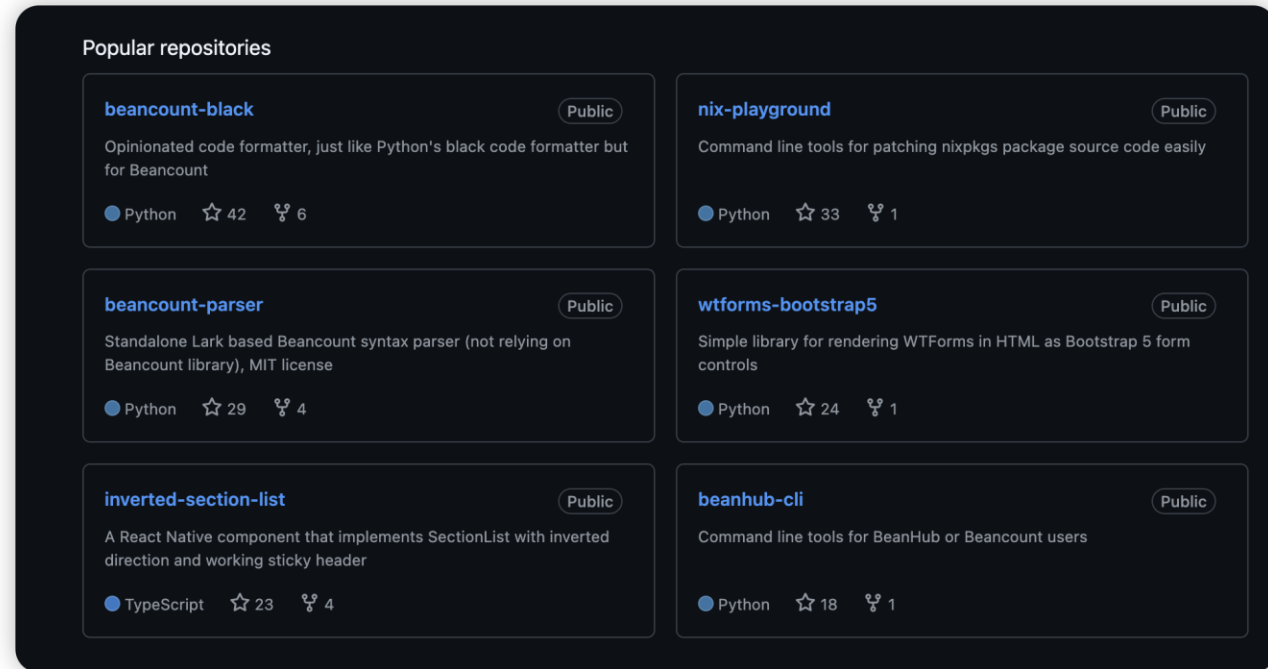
Popular repositories

beancount-black
Public
Opinionated code formatter, just like Python's black code formatter but for Beancount
Python 42 6

nix-playground
Public
Command line tools for patching nixpkgs package source code easily
Python 33 1

beancount-parser
Public
Standalone Lark based Beancount syntax parser (not relying on Beancount library), MIT license
Python 29 4

wtforms-bootstrap5
Public
Simple library for rendering WTForms in HTML as Bootstrap 5 form controls
Python 24 1

inverted-section-list
Public
A React Native component that implements SectionList with inverted direction and working sticky header
TypeScript 23 4

beanhub-cli
Public
Command line tools for BeanHub or Beancount users
Python 18 1